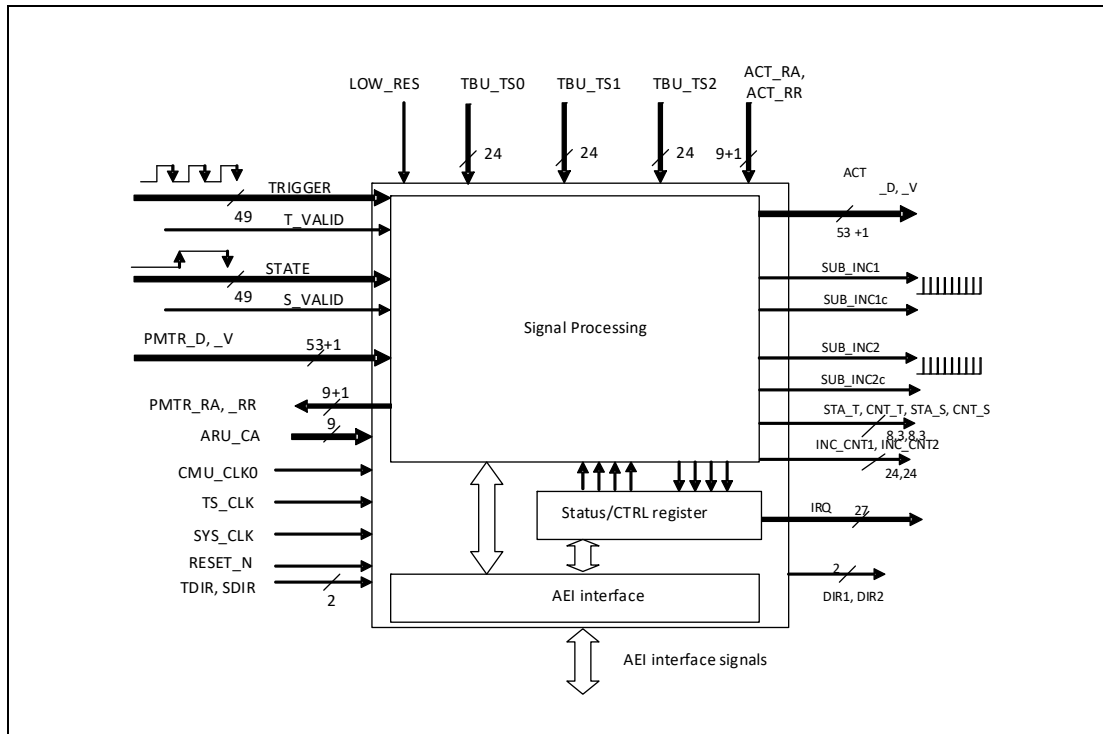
LOW_RES
TBU_TS0
TBU_TS1
TBU_TS2
ACT_RA, ACT_RR
24
24
24
9+1
TRIGGER
49
T_VALID
STATE
49
S_VALID
PMTR_D, _V
53+1
PMTR_RA, _RR
9+1
ARU_CA
9
CMU_CLK0
TS_CLK
SYS_CLK
RESET_N
TDIR, SDIR
2
Signal Processing
ACT _D, _V
53 +1
SUB_INC1
SUB_INC1c
SUB_INC2
SUB_INC2c
STA_T, CNT_T, STA_S, CNT_S
8,3,8,3
INC_CNT1, INC_CNT2
24,24
Status/CTRL register
IRQ
27
AEI interface
2
DIR1, DIR2
AEI interface signals